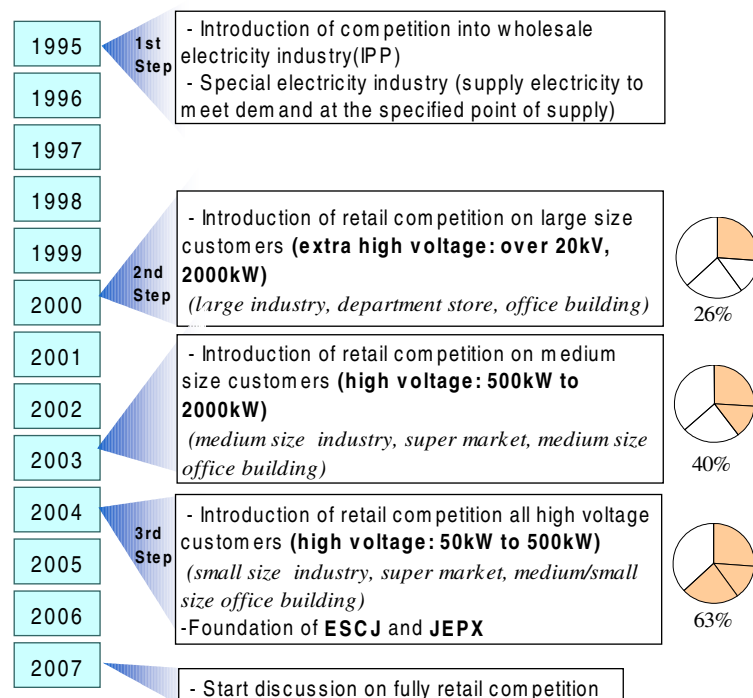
1995

1st Step

- Introduction of competition into wholesale electricity industry(IPP)
- Special electricity industry (supply electricity to meet demand at the specified point of supply)

1996

1997

1998

- Introduction of retail competition on large size customers **(extra high voltage: over 20kV, 2000kW)**
*(large industry, department store, office building)*

1999

2nd Step

2000

26%

2001

- Introduction of retail competition on medium size customers **(high voltage: 500kW to 2000kW)**
*(medium size industry, super market, medium size office building)*

2002

2003

40%

2004

3rd Step

- Introduction of retail competition all high voltage customers **(high voltage: 50kW to 500kW)**
*(small size industry, super market, medium/small size office building)*
-Foundation of **ESCJ** and **JEPX**

2005

2006

63%

2007

- Start discussion on fully retail competition